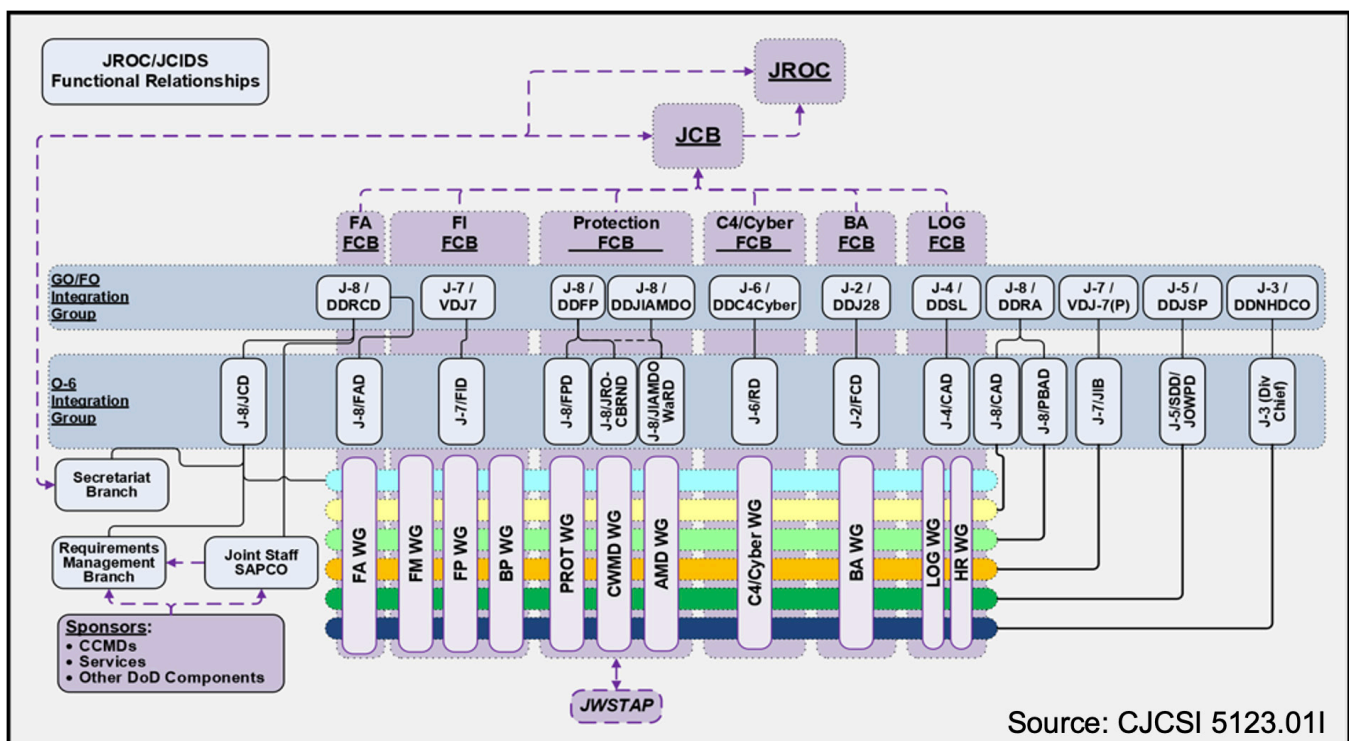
JROC/JCIDS Functional Relationships

JROC

JCB

FA FCB

FI FCB

Protection FCB

C4/Cyber FCB

BA FCB

LOG FCB

GO/FO Integration Group

J-8 / DDRCD

J-7 / VDJ7

J-8 / DDFP

J-8 / DDJIAMDO

J-6 / DDC4Cyber

J-2 / DDJ28

J-4 / DDSL

J-8 / DDRA

J-7 / VDJ-7(P)

J-5 / DDJSP

J-3 / DDNHDCO

O-6 Integration Group

J-8/JCD

J-8/FAD

J-7/FID

J-8/FPD

J-8/JRO-CBRND

J-8/JIAMDO WaRD

J-6/RD

J-2/FCD

J-4/CAD

J-8/CAD

J-8/PBAD

J-7/JIB

J-5/SDD/ JOWPD

J-3 (Div Chief)

Secretariat Branch

Requirements Management Branch

Joint Staff SAPCO

Sponsors:
• CCMDs
• Services
• Other DoD Components

FA WG

FM WG

FP WG

BP WG

PROT WG

CWMD WG

AMD WG

C4/Cyber WG

BA WG

LOG WG

HR WG

JWSTAP

Source: CJCSI 5123.01I